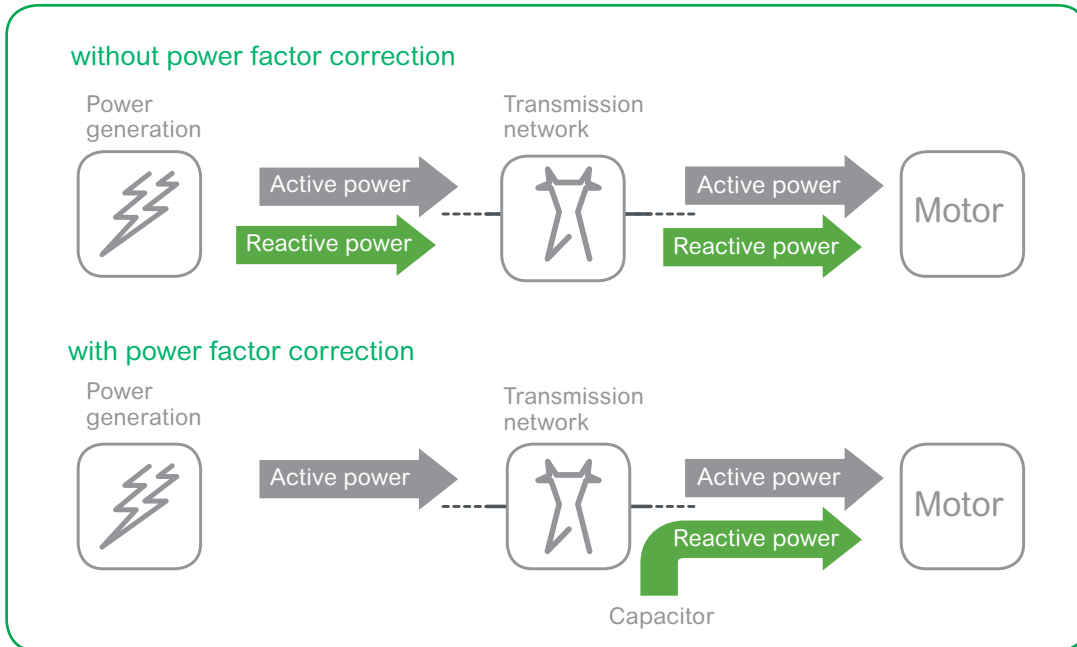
without power factor correction

Power generation

Active power

Reactive power

Transmission network

Active power

Reactive power

Motor

with power factor correction

Power generation

Active power

Transmission network

Active power

Reactive power

Motor

Capacitor